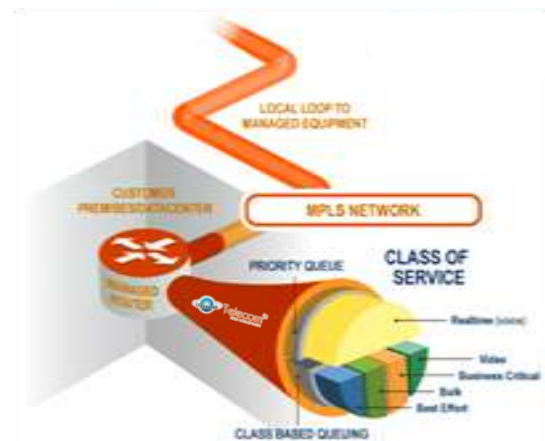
LOCAL LOOP TO MANAGED EQUIPMENT

CUSTOMER PREMISES/DATACENTER

MPLS NETWORK

MANAGED ROUTER

PRIORITY QUEUE

CLASS OF SERVICE

Telecoms

Realtime (voice)

Video

Business Critical

Bulk

Best Effort

CLASS BASED QUEUING